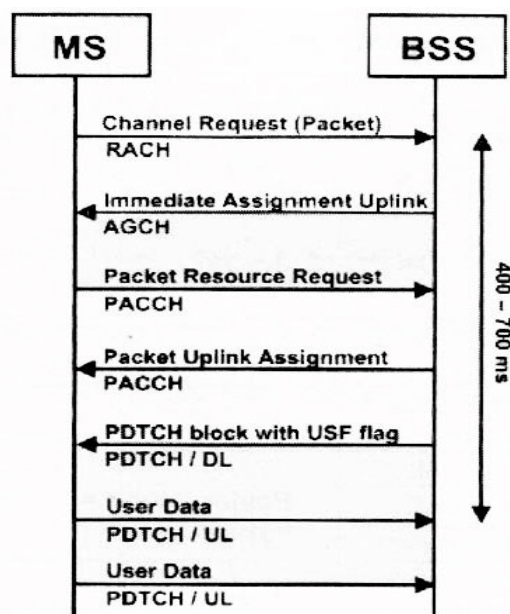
MS

BSS

Channel Request (Packet)
RACH

Immediate Assignment Uplink
AGCH

Packet Resource Request
PACCH

Packet Uplink Assignment
PACCH

PDTCH block with USF flag
PDTCH / DL

User Data
PDTCH / UL

User Data
PDTCH / UL

400 – 700 ms